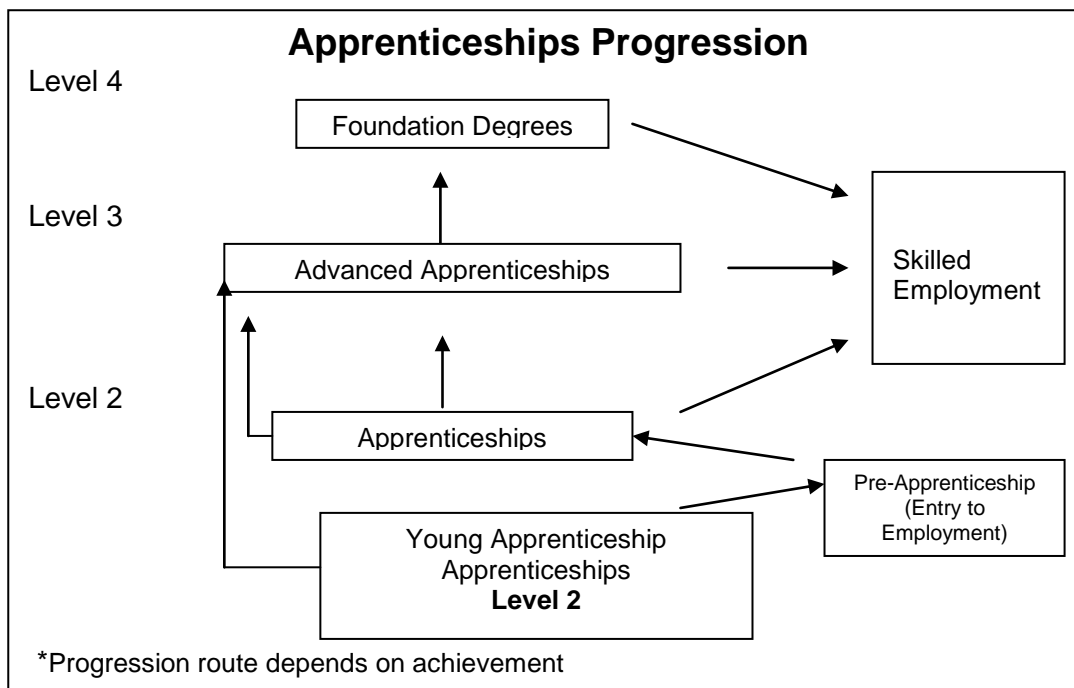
Apprenticeships Progression

Level 4

Foundation Degrees

Level 3

Advanced Apprenticeships

Skilled Employment

Level 2

Apprenticeships

Pre-Apprenticeship (Entry to Employment)

Young Apprenticeship Apprenticeships **Level 2**

*Progression route depends on achievement